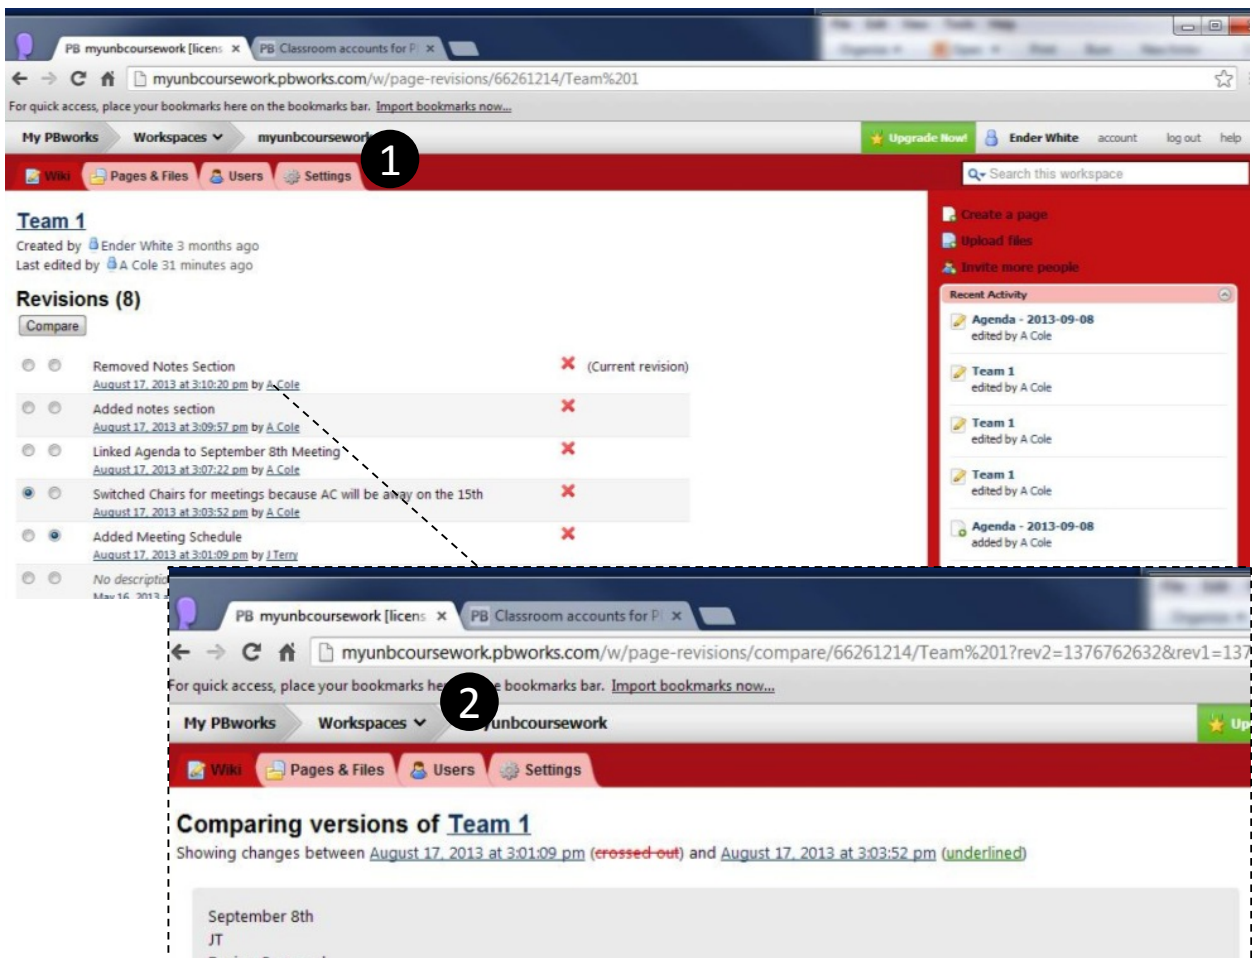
PB myunbcoursework [licens ×
PB Classroom accounts for P ×

myunbcoursework.pbworks.com/w/page-revisions/66261214/Team%201

For quick access, place your bookmarks here on the bookmarks bar. Import bookmarks now...

My PBworks
Workspaces
myunbcoursework
1
Upgrade Now!
Ender White
account
log out
help

Wiki
Pages & Files
Users
Settings
Search this workspace

Team 1
Created by Ender White 3 months ago
Last edited by A Cole 31 minutes ago

Revisions (8)
Compare

Removed Notes Section
August 17, 2013 at 3:10:20 pm by A Cole
(Current revision)

Added notes section
August 17, 2013 at 3:09:57 pm by A Cole

Linked Agenda to September 8th Meeting
August 17, 2013 at 3:07:22 pm by A Cole

Switched Chairs for meetings because AC will be away on the 15th
August 17, 2013 at 3:03:52 pm by A Cole

Added Meeting Schedule
August 17, 2013 at 3:01:09 pm by J Terry

No descriptio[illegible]
May 16, 2013 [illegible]

Create a page
Upload files
Invite more people

Recent Activity
Agenda - 2013-09-08
edited by A Cole
Team 1
edited by A Cole
Team 1
edited by A Cole
Team 1
edited by A Cole
Agenda - 2013-09-08
added by A Cole

PB myunbcoursework [licens ×
PB Classroom accounts for P ×

myunbcoursework.pbworks.com/w/page-revisions/compare/66261214/Team%201?rev2=1376762632&rev1=137

For quick access, place your bookmarks he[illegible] bookmarks bar. Import bookmarks now...

My PBworks
Workspaces
2
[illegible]unbcoursework
Up

Wiki
Pages & Files
Users
Settings

Comparing versions of Team 1
Showing changes between August 17, 2013 at 3:01:09 pm (crossed out) and August 17, 2013 at 3:03:52 pm (underlined)

September 8th
JT
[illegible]